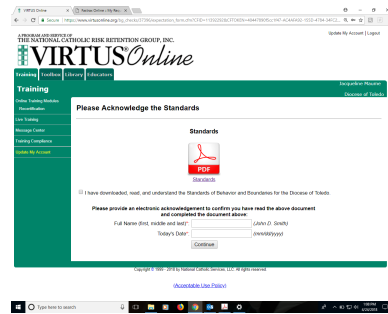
VIRTUS Online × Nebraska Online | My Hub ×

Secure | https://www.virtusonline.org/Ug_checkout?/90/expectation_form.cfm?CRID=1100255&CFTOKEN=49447/9935cc1947-ACAAK&Q=1032-4794-34FC2...

A PROGRAM AND SERVICE OF THE NATIONAL CATHOLIC RISK RETENTION GROUP, INC.

VIRTUS Online

Update My Account | Logout

Training Toolbox Library Educators

Training

Jacqueline Mauser
Diocese of Toledo

Online Training Modules
Recertification
Live Training
Message Center
Training Compliance
Update My Account

Please Acknowledge the Standards

Standards

PDF

Standards

I have downloaded, read, and understand the Standards of Behavior and Boundaries for the Diocese of Toledo

Please provide an electronic acknowledgement to confirm you have read the above document and completed the document above:

Full Name (first, middle and last)* (John D. Smith)

Today's Date* (mm/dd/yyyy)

Continue

Copyright © 1995 - 2018 by National Catholic Services, LLC. All rights reserved.

(Acceptable Use Policy)

Type here to search